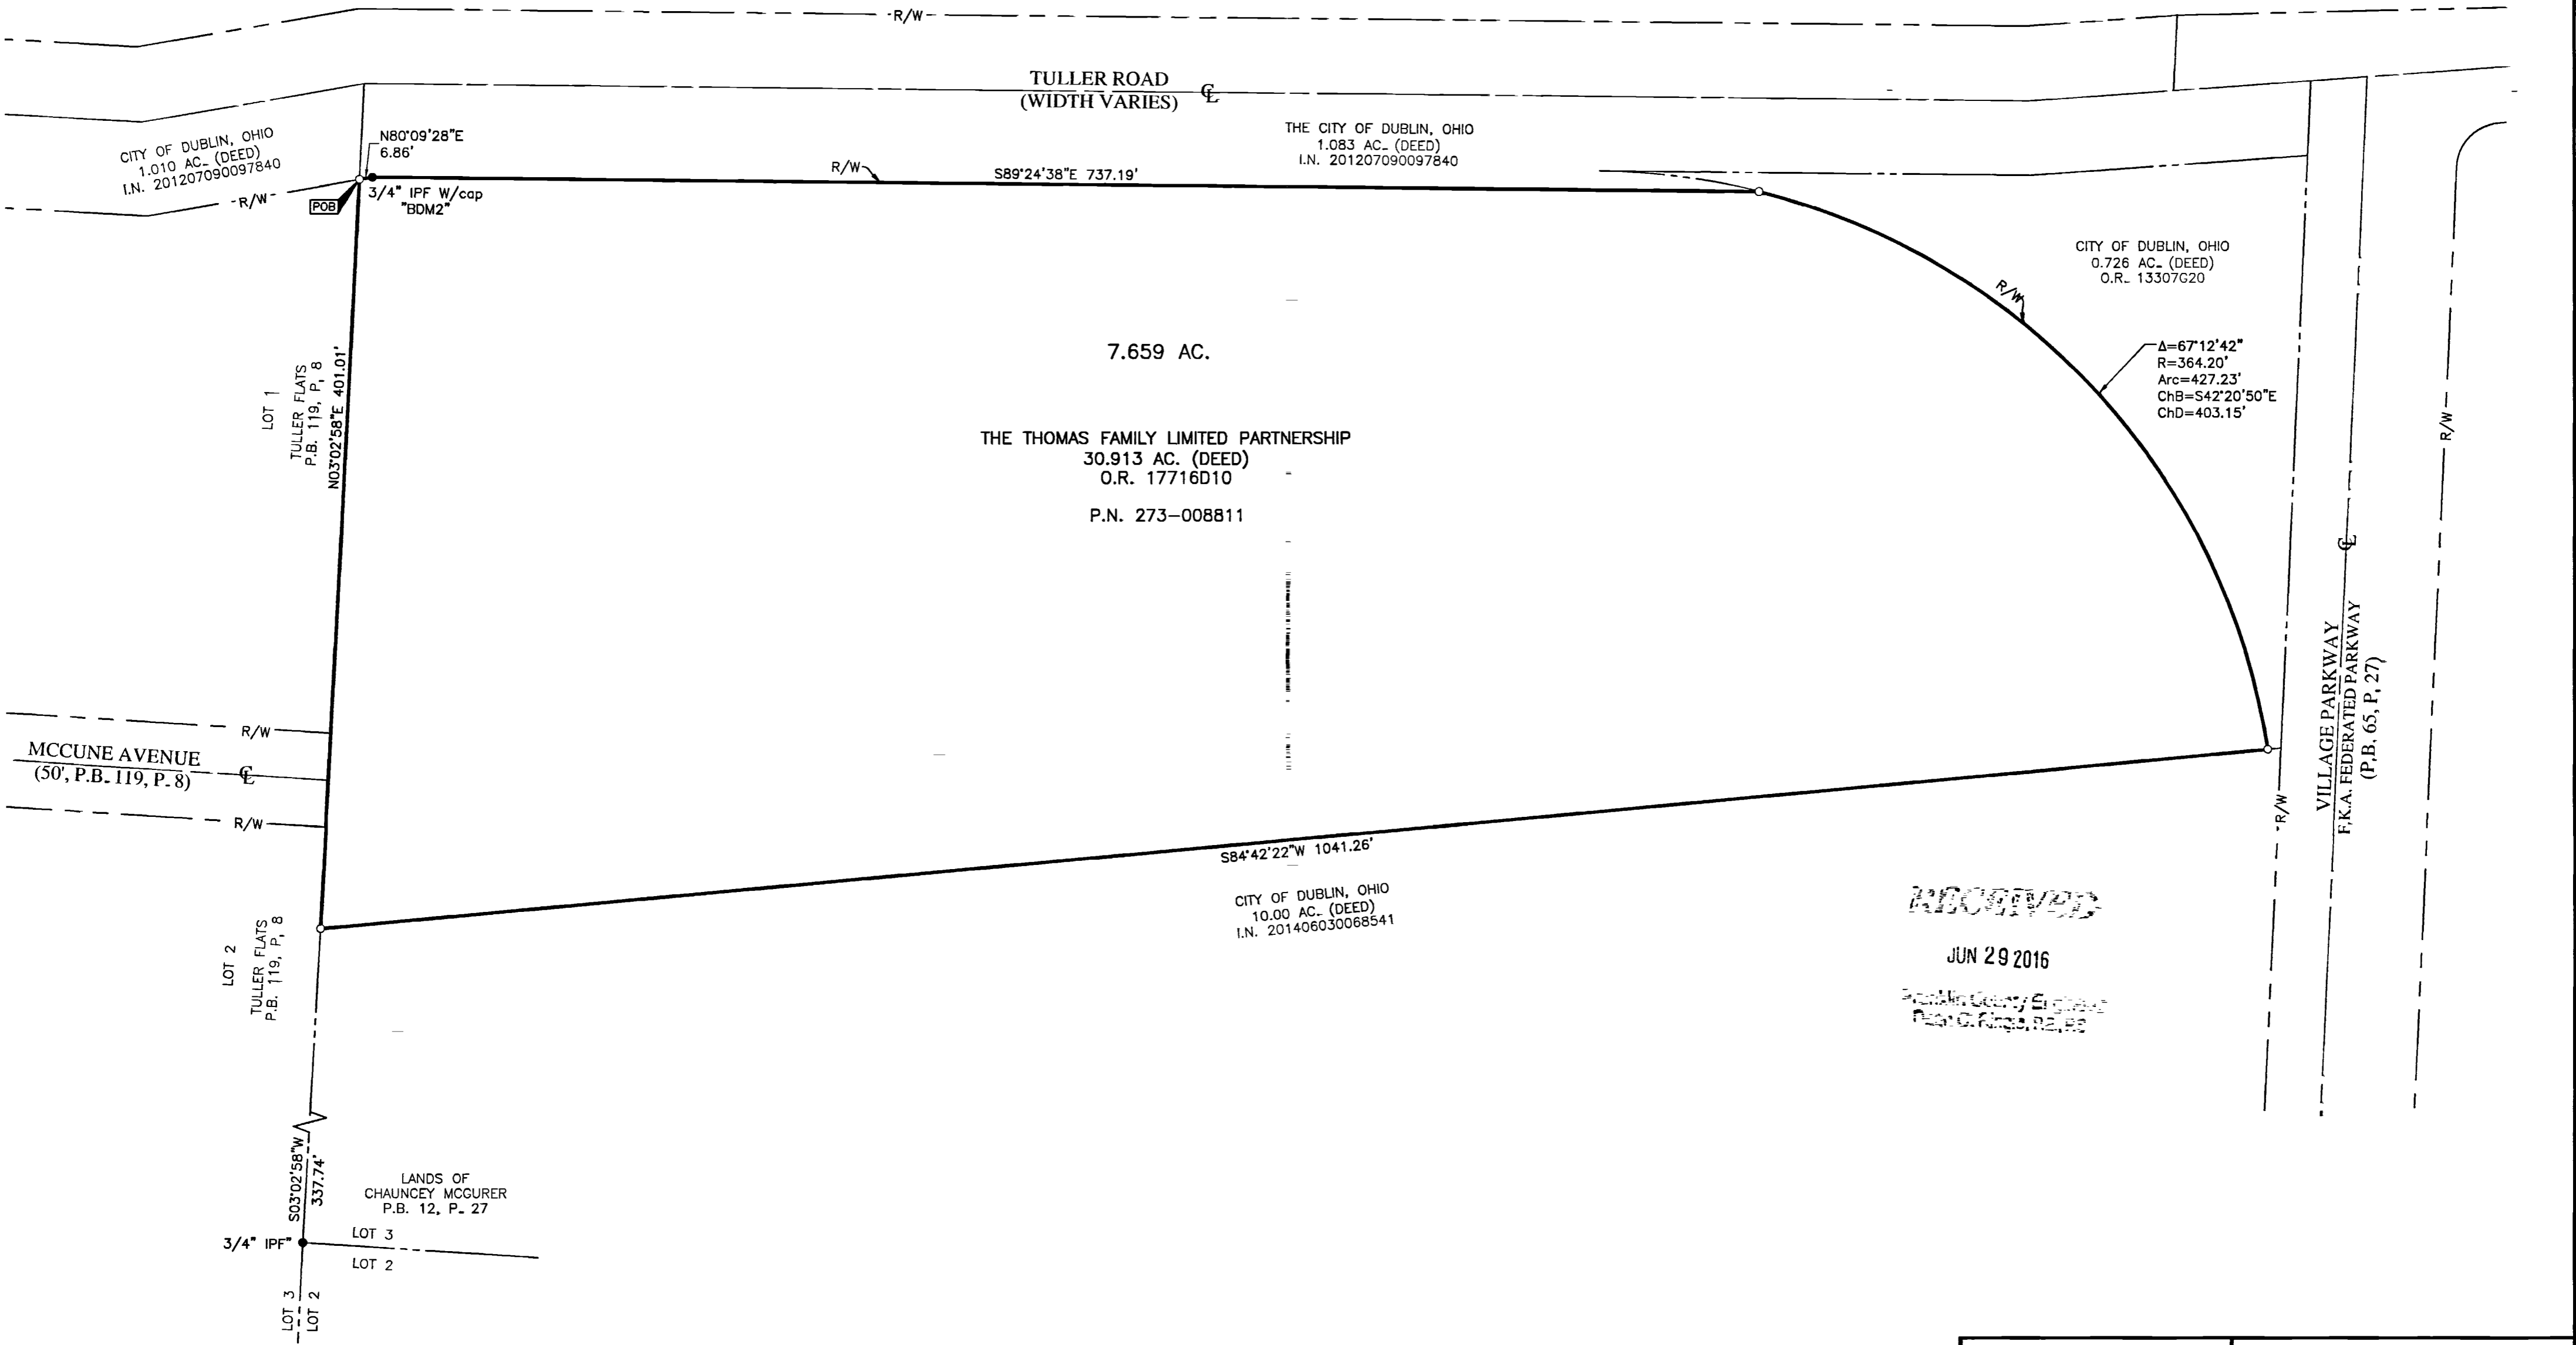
R/W

TULLER ROAD
(WIDTH VARIES)
℄

CITY OF DUBLIN, OHIO
1.010 AC. (DEED)
I.N. 201207090097840

N80°09'28"E
6.86'

R/W

POB

3/4" IPF W/cap
"BDM2"

R/W

S89°24'38"E 737.19'

THE CITY OF DUBLIN, OHIO
1.083 AC. (DEED)
I.N. 201207090097840

CITY OF DUBLIN, OHIO
0.726 AC. (DEED)
O.R. 13307G20

R/W

Δ=67°12'42"
R=364.20'
Arc=427.23'
ChB=S42°20'50"E
ChD=403.15'

7.659 AC.

THE THOMAS FAMILY LIMITED PARTNERSHIP
30.913 AC. (DEED)
O.R. 17716D10

P.N. 273-008811

LOT 1
TULLER FLATS
P.B. 119, P. 8

N03°02'58"E 401.01'

R/W

MCCUNE AVENUE
(50', P.B. 119, P. 8)
℄

R/W

R/W

℄

VILLAGE PARKWAY
F.K.A. FEDERATED PARKWAY
(P.B. 65, P. 27)

R/W

R/W

S84°42'22"W 1041.26'

CITY OF DUBLIN, OHIO
10.00 AC. (DEED)
I.N. 201406030068541

RECEIVED

JUN 29 2016

Franklin County Engineer
Dean C. Ringle, P.E., P.S.

LOT 2
TULLER FLATS
P.B. 119, P. 8

S03°02'58"W
337.74'

LANDS OF
CHAUNCEY MCGURER
P.B. 12, P. 27

3/4" IPF

LOT 3

LOT 2

LOT 3
LOT 2